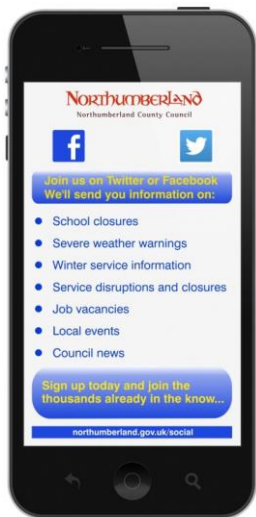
NORTHUMBERLAND
Northumberland County Council

f

Join us on Twitter or Facebook
We'll send you information on:

School closures
Severe weather warnings
Winter service information
Service disruptions and closures
Job vacancies
Local events
Council news

Sign up today and join the thousands already in the know...

northumberland.gov.uk/social